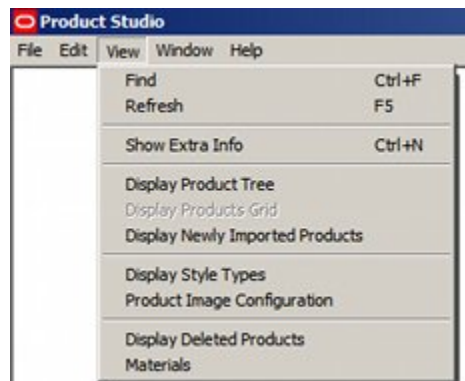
Product Studio

File Edit View Window Help

Find Ctrl+F
Refresh F5

Show Extra Info Ctrl+N

Display Product Tree
Display Products Grid
Display Newly Imported Products

Display Style Types
Product Image Configuration

Display Deleted Products
Materials